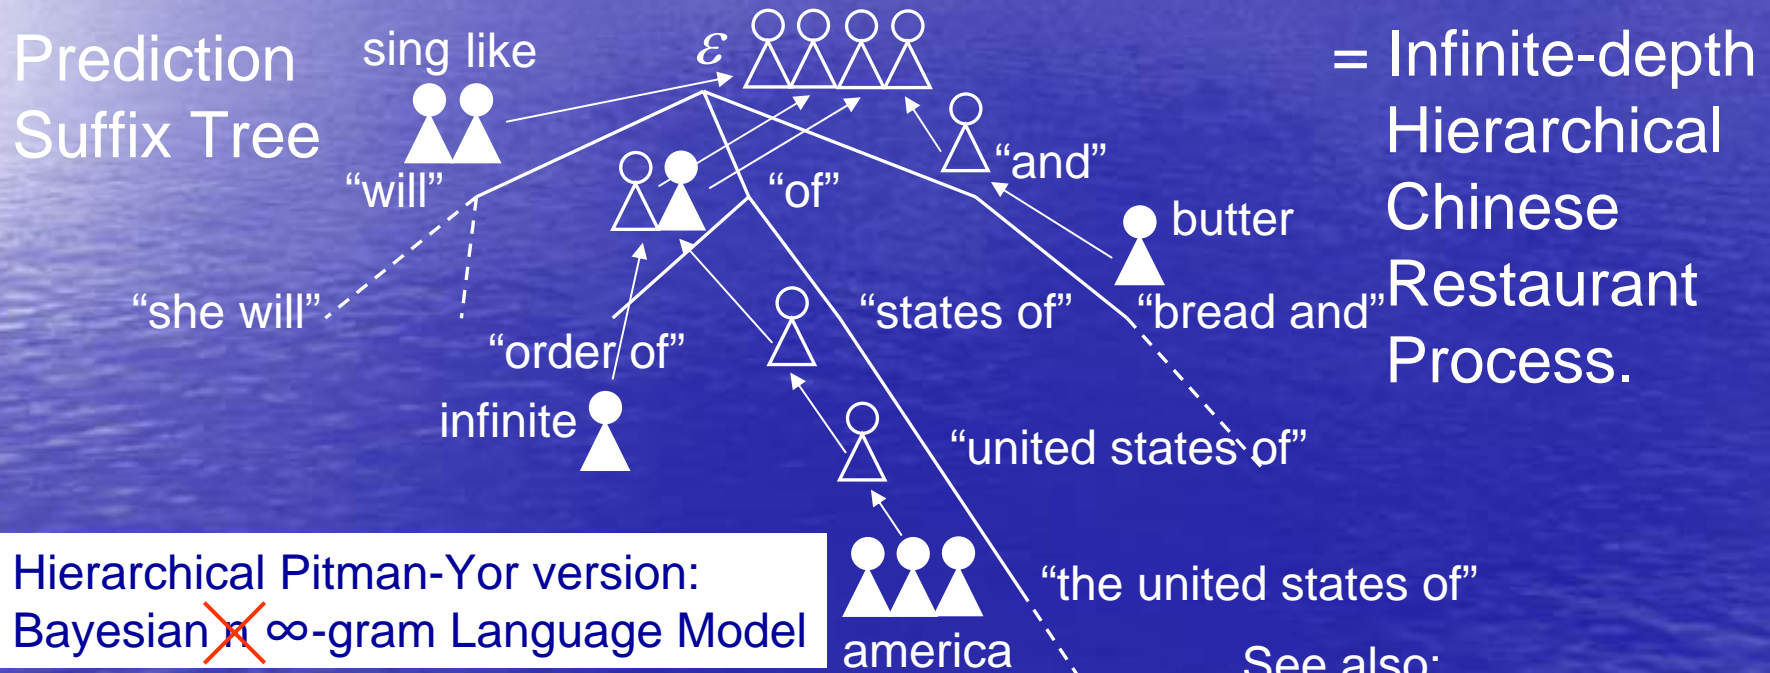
Prediction Suffix Tree

sing like

$\varepsilon$

= Infinite-depth Hierarchical Chinese Restaurant Process.

"will"

"and"

"of"

butter

"she will"

"states of"

"bread and"

"order of"

infinite

"united states of"

Hierarchical Pitman-Yor version:
Bayesian n ∞-gram Language Model

"the united states of"

america

See also: